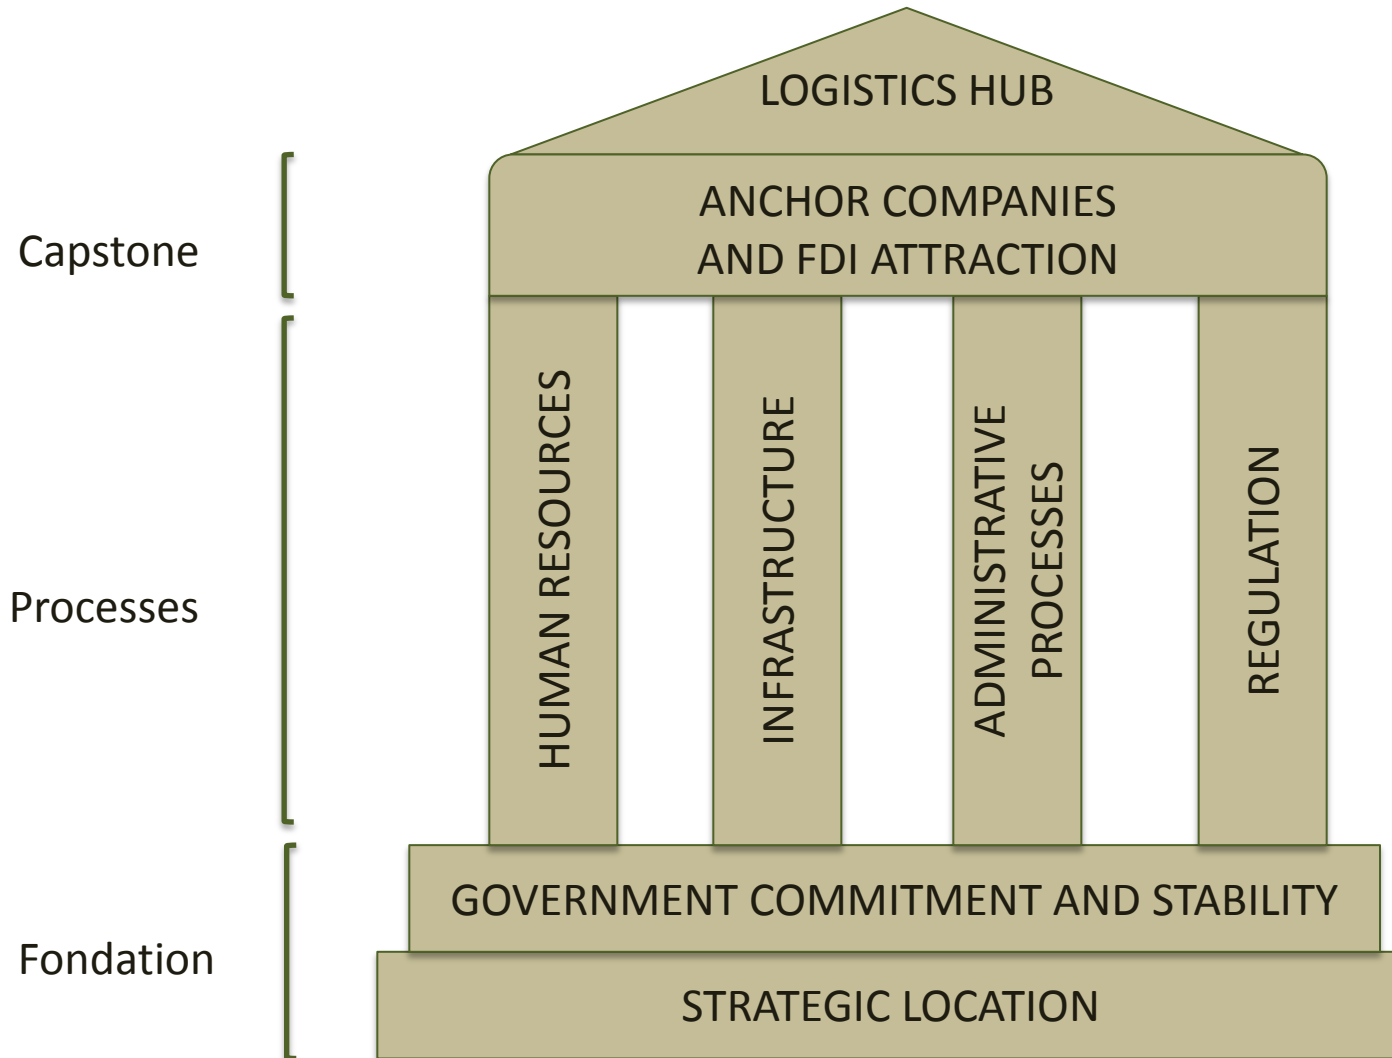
LOGISTICS HUB

Capstone

ANCHOR COMPANIES AND FDI ATTRACTION

Processes

HUMAN RESOURCES

INFRASTRUCTURE

ADMINISTRATIVE PROCESSES

REGULATION

Fondation

GOVERNMENT COMMITMENT AND STABILITY

STRATEGIC LOCATION